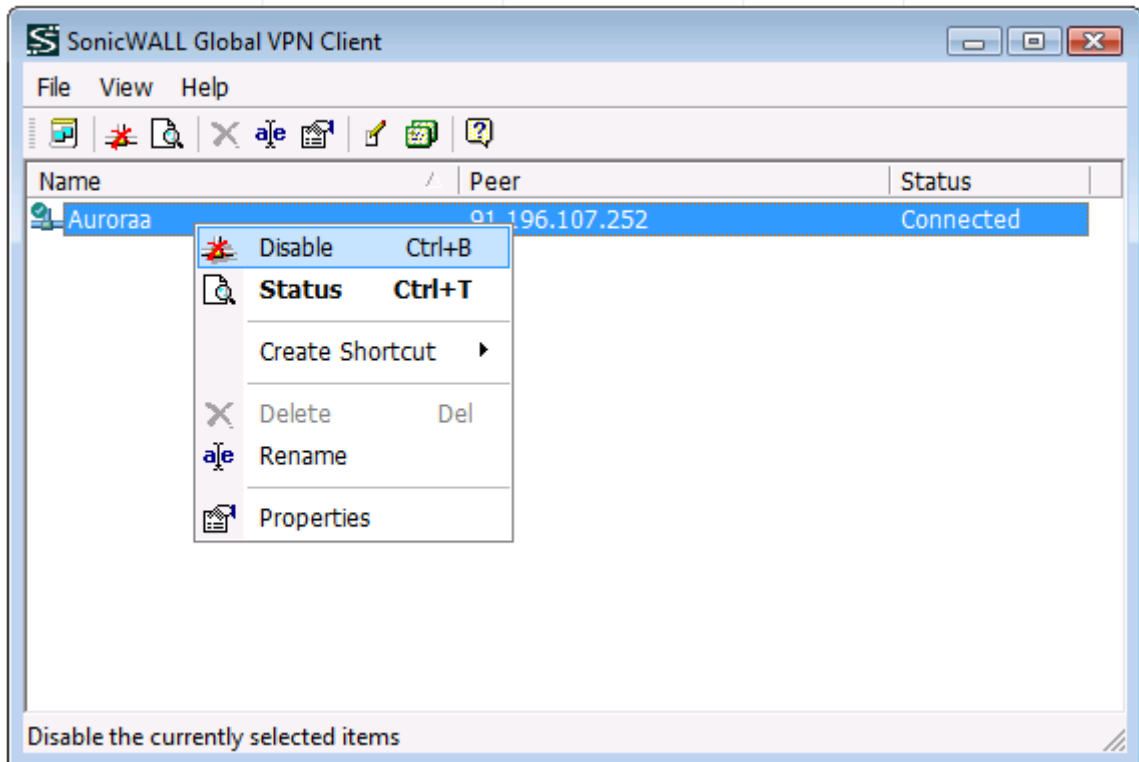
SonicWALL Global VPN Client

File View Help

| Name | Peer | Status |
|---|---|---|
| Auroraa | 91.196.107.252 | Connected |

Disable Ctrl+B
Status Ctrl+T
Create Shortcut
Delete Del
Rename
Properties

Disable the currently selected items